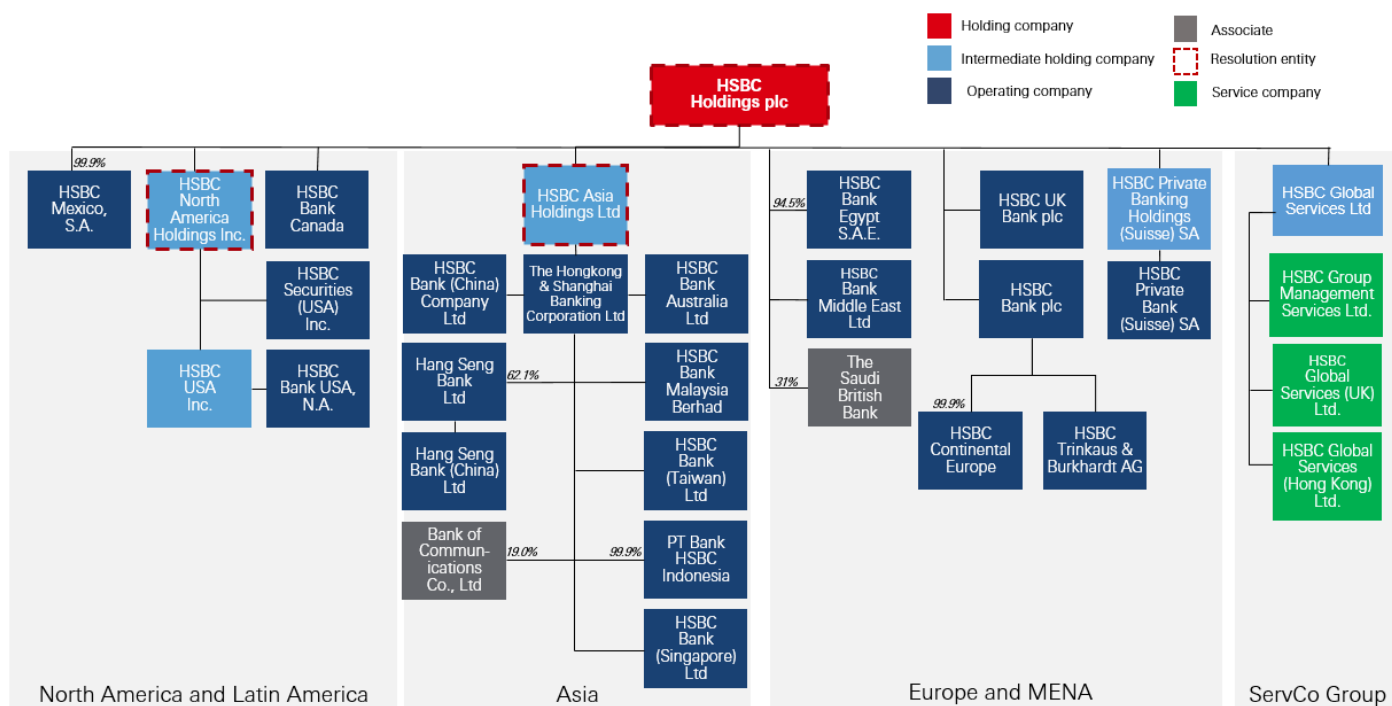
Holding company
Intermediate holding company
Operating company
Associate
Resolution entity
Service company

HSBC Holdings plc

99.9%
HSBC Mexico, S.A.
HSBC North America Holdings Inc.
HSBC Bank Canada
HSBC Securities (USA) Inc.
HSBC USA Inc.
HSBC Bank USA, N.A.

HSBC Asia Holdings Ltd
HSBC Bank (China) Company Ltd
The Hongkong & Shanghai Banking Corporation Ltd
HSBC Bank Australia Ltd
Hang Seng Bank Ltd
62.1%
HSBC Bank Malaysia Berhad
Hang Seng Bank (China) Ltd
HSBC Bank (Taiwan) Ltd
Bank of Communications Co., Ltd
19.0%
99.9%
PT Bank HSBC Indonesia
HSBC Bank (Singapore) Ltd

94.5%
HSBC Bank Egypt S.A.E.
HSBC Bank Middle East Ltd
31%
The Saudi British Bank
HSBC UK Bank plc
HSBC Bank plc
99.9%
HSBC Continental Europe
HSBC Trinkaus & Burkhardt AG
HSBC Private Banking Holdings (Suisse) SA
HSBC Private Bank (Suisse) SA

HSBC Global Services Ltd
HSBC Group Management Services Ltd.
HSBC Global Services (UK) Ltd.
HSBC Global Services (Hong Kong) Ltd.

North America and Latin America
Asia
Europe and MENA
ServCo Group